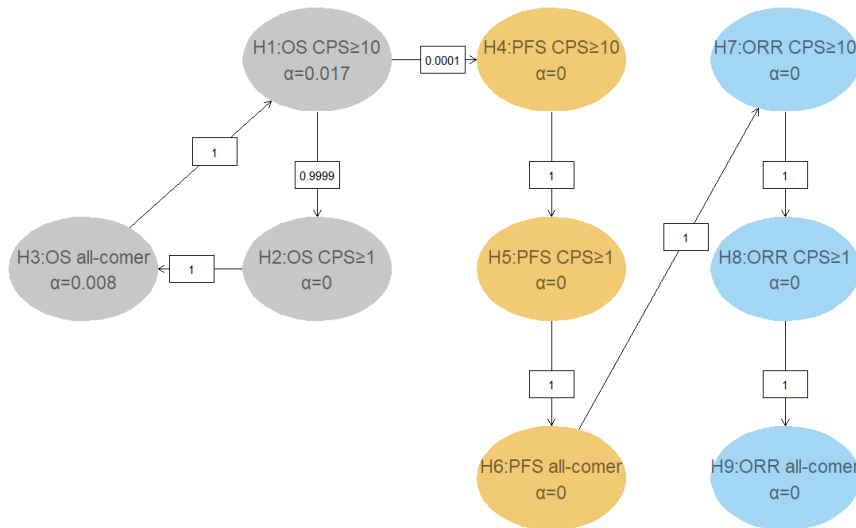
H1:OS CPS≥10
α=0.017

0.0001

H4:PFS CPS≥10
α=0

H7:ORR CPS≥10
α=0

1

0.9999

1

1

1

H3:OS all-comer
α=0.008

1

H2:OS CPS≥1
α=0

H5:PFS CPS≥1
α=0

H8:ORR CPS≥1
α=0

1

1

H6:PFS all-comer
α=0

H9:ORR all-comer
α=0